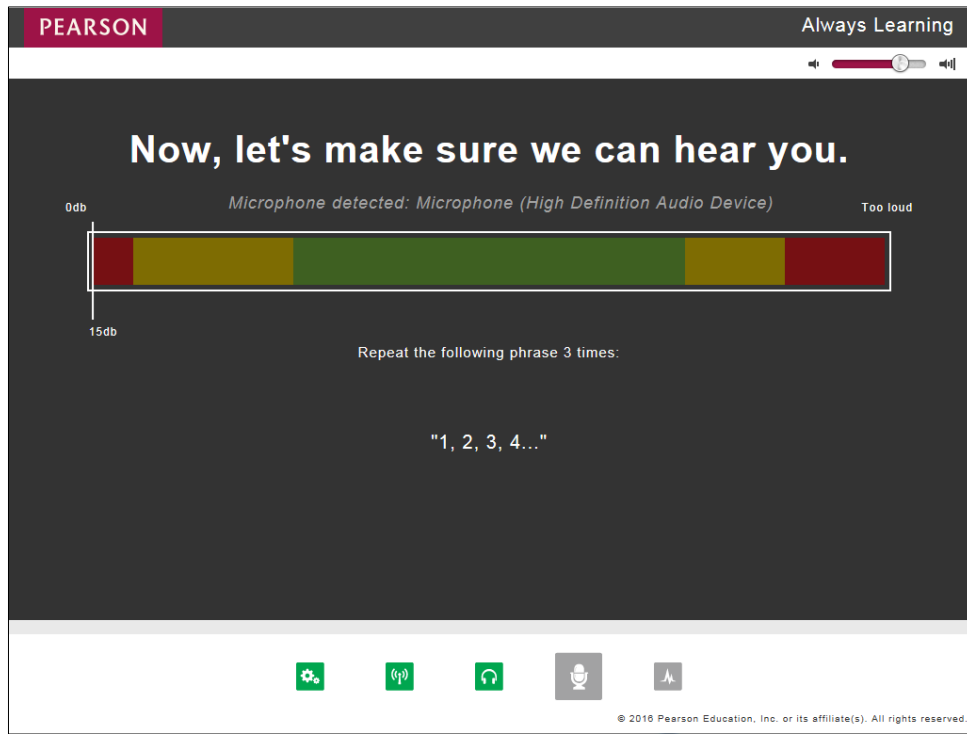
PEARSON

Always Learning

Now, let's make sure we can hear you.

Microphone detected: Microphone (High Definition Audio Device)

0db

Too loud

15db

Repeat the following phrase 3 times:

"1, 2, 3, 4..."

© 2016 Pearson Education, Inc. or its affiliate(s). All rights reserved.